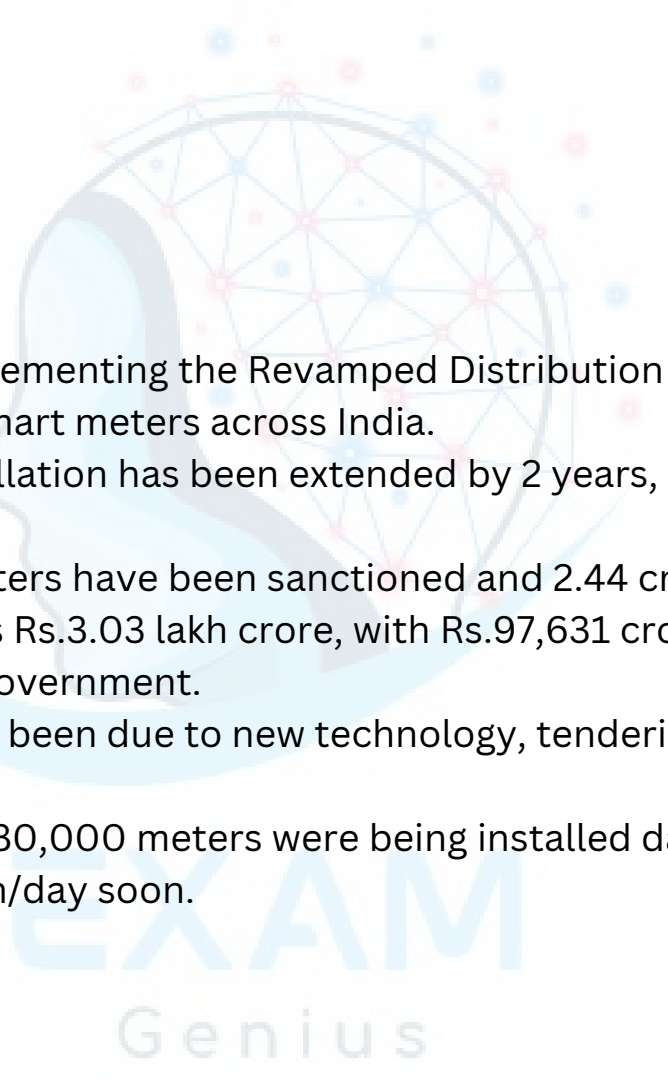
ementing the Revamped Distribution
nart meters across India.
llation has been extended by 2 years,

ters have been sanctioned and 2.44 cr
s Rs.3.03 lakh crore, with Rs.97,631 cro
overnment.
been due to new technology, tenderi

30,000 meters were being installed da
n/day soon.

EXAM
Genius